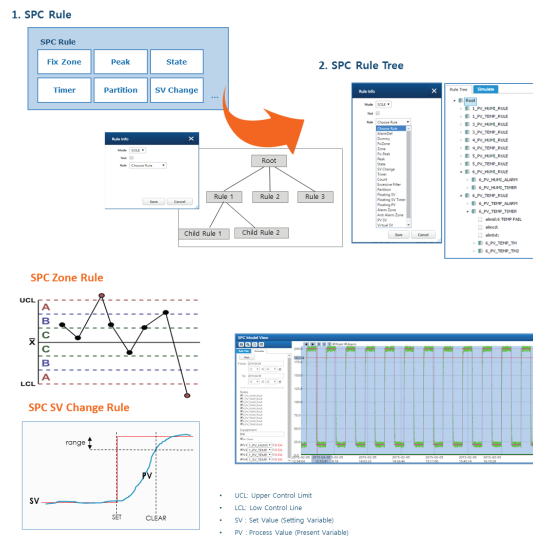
1. SPC Rule

SPC Rule

| Fix Zone | Peak | State |
|---|---|---|
| Timer | Partition | SV Change |

...

Rule Info
Mode
Not
Rule Choose Rule
Save Cancel

Root
Rule 1 Rule 2 Rule 3
Child Rule 1 Child Rule 2

2. SPC Rule Tree

Rule Info
Mode
Not
Rule Choose Rule
Choose Rule
Save Cancel

Rule Tree Simulate
Root
1_PV_HUMI_RULE
1_PV_TEMP_RULE
2_PV_HUMI_RULE
2_PV_TEMP_RULE
3_PV_HUMI_RULE
3_PV_TEMP_RULE
4_PV_HUMI_RULE
4_PV_TEMP_RULE
5_PV_HUMI_RULE
5_PV_TEMP_RULE
6_PV_HUMI_RULE
6_PV_HUMI_ALARM
6_PV_HUMI_TIMER
6_PV_TEMP_RULE
6_PV_TEMP_ALARM
6_PV_TEMP_TIMER
6_PV_TEMP_TH
6_PV_TEMP_TH2

SPC Zone Rule

UCL
A
B
C
$\overline{X}$
C
B
A
LCL

SPC SV Change Rule

range
PV
SV
SET
CLEAR

SPC Model View

• UCL: Upper Control Limit
• LCL: Low Control Line
• SV : Set Value (Setting Variable)
• PV : Process Value (Present Variable)